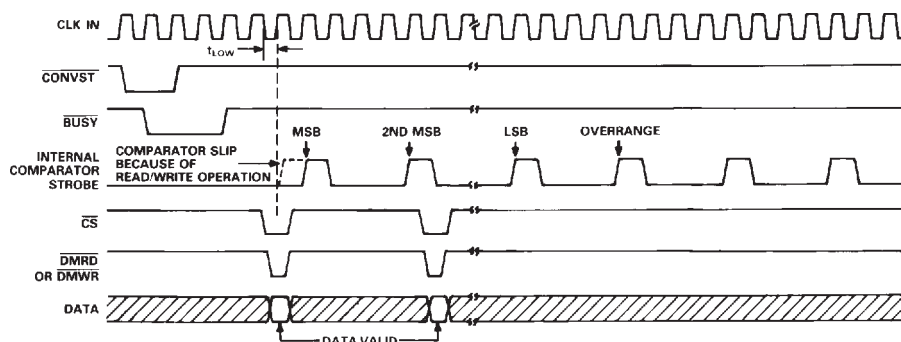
CLK IN

$t_{LOW}$

$\overline{CONVST}$

$\overline{BUSY}$

INTERNAL COMPARATOR STROBE

COMPARATOR SLIP BECAUSE OF READ/WRITE OPERATION

MSB

2ND MSB

LSB

OVERRANGE

$\overline{CS}$

$\overline{DMRD}$ OR $\overline{DMWR}$

DATA

DATA VALID